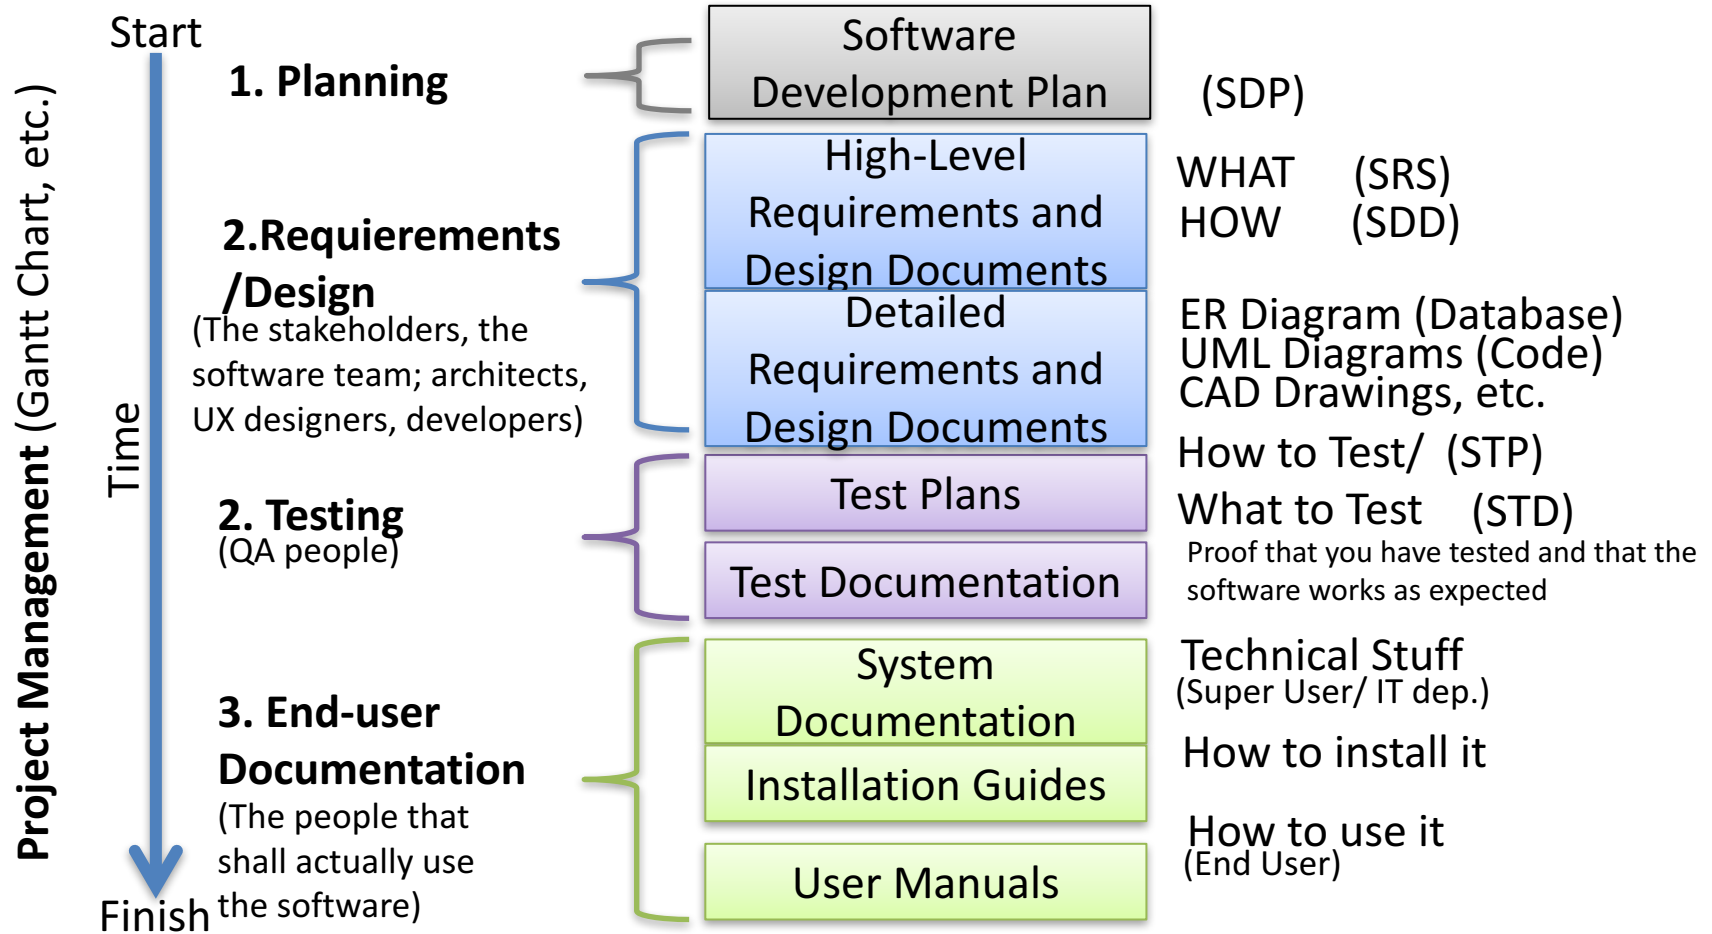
Project Management (Gantt Chart, etc.)

Start

Time

Finish

1. Planning

2.Requierements /Design
(The stakeholders, the software team; architects, UX designers, developers)

2. Testing
(QA people)

3. End-user Documentation
(The people that shall actually use the software)

Software Development Plan

High-Level Requirements and Design Documents

Detailed Requirements and Design Documents

Test Plans

Test Documentation

System Documentation

Installation Guides

User Manuals

(SDP)

WHAT (SRS)
HOW (SDD)

ER Diagram (Database)
UML Diagrams (Code)
CAD Drawings, etc.

How to Test/ (STP)

What to Test (STD)

Proof that you have tested and that the software works as expected

Technical Stuff
(Super User/ IT dep.)

How to install it

How to use it
(End User)